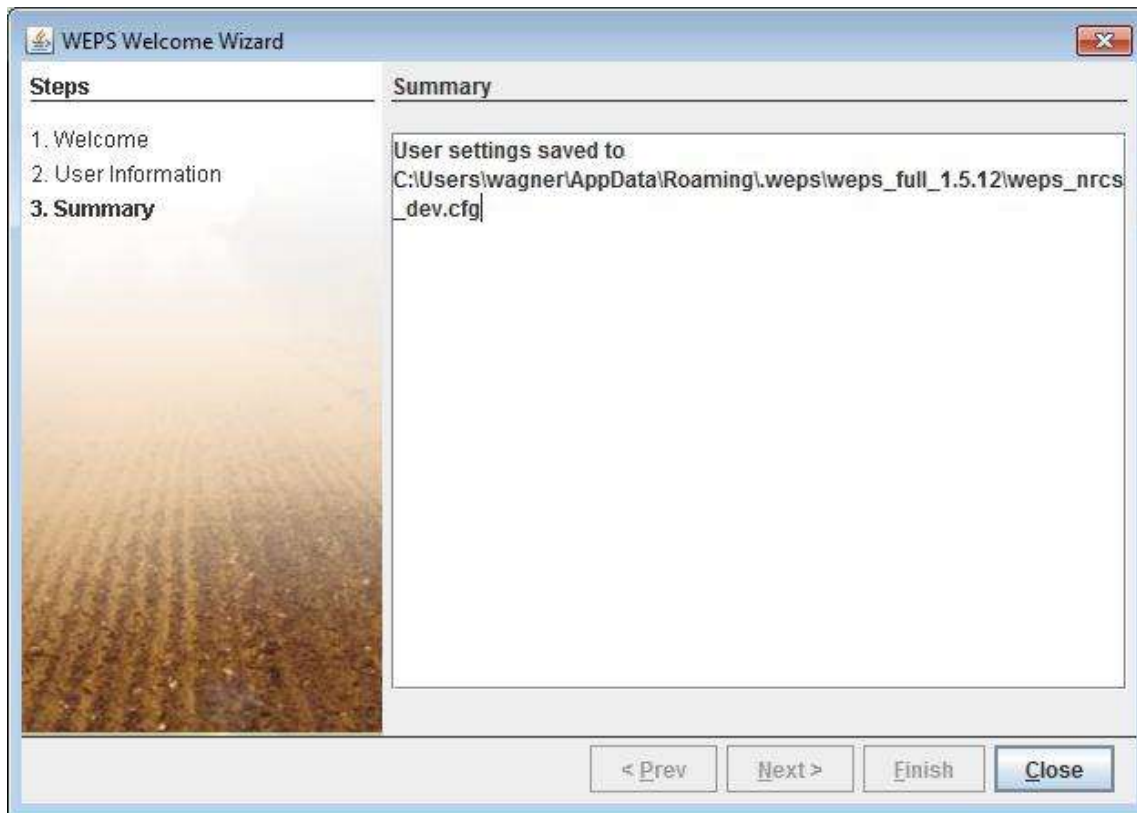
WEPS Welcome Wizard

Steps

1. Welcome
2. User Information
3. Summary

Summary

User settings saved to C:\Users\wagner\AppData\Roaming\.weps\weps_full_1.5.12\weps_nrcs_dev.cfg

< Prev Next > Finish Close